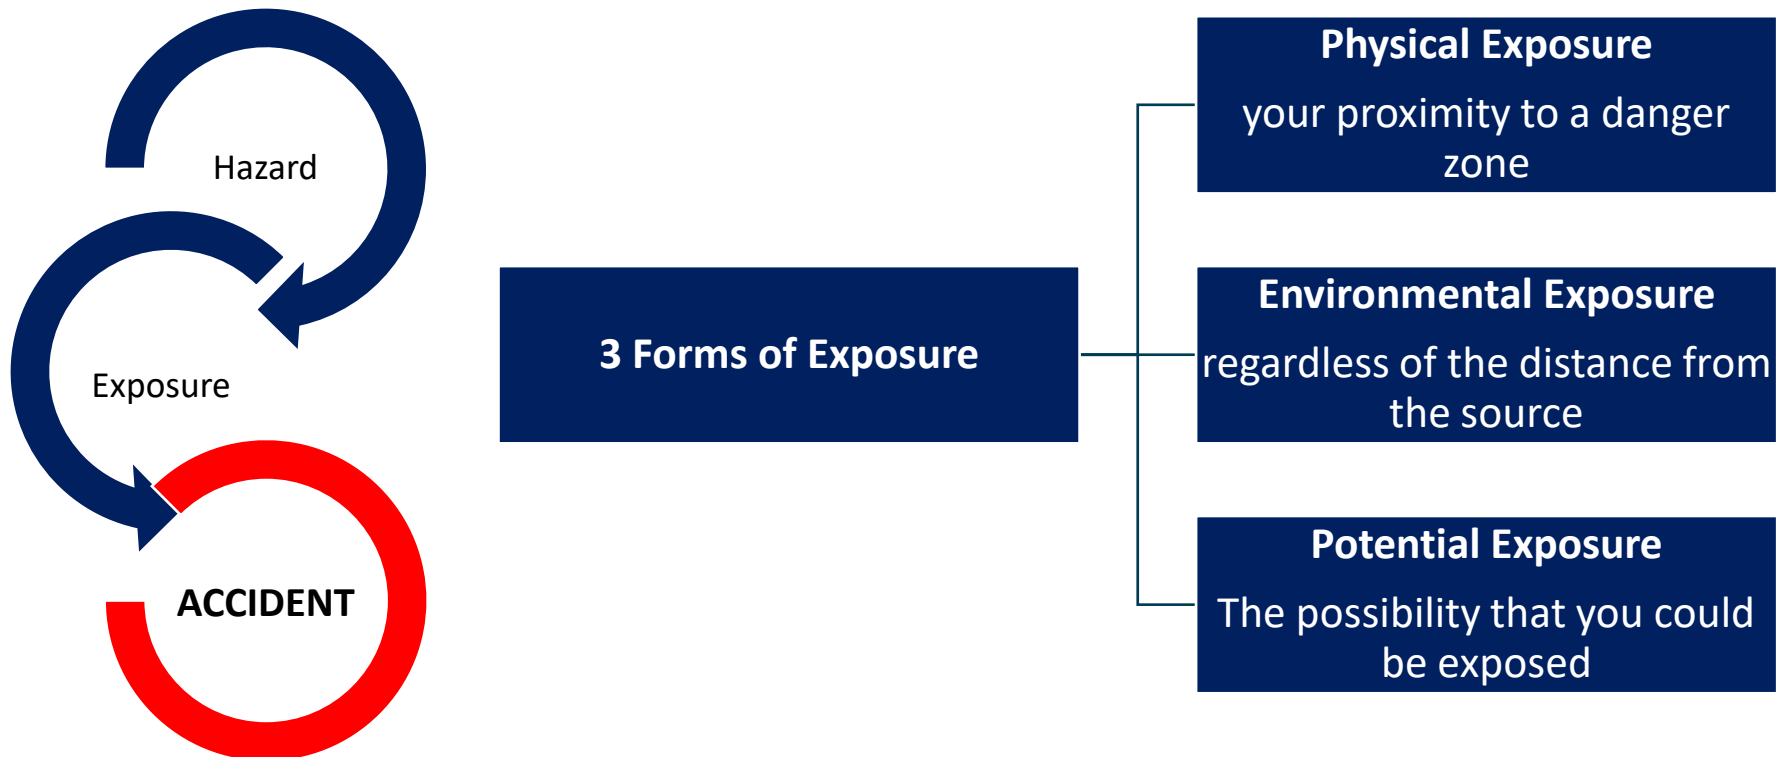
Hazard

Exposure

ACCIDENT

3 Forms of Exposure

Physical Exposure

your proximity to a danger zone

Environmental Exposure

regardless of the distance from the source

Potential Exposure

The possibility that you could be exposed